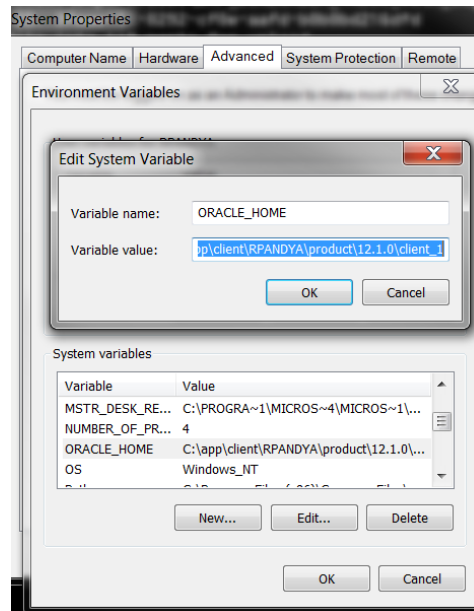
System Properties

Computer Name | Hardware | Advanced | System Protection | Remote

Environment Variables

Edit System Variable

Variable name: ORACLE_HOME

Variable value: pp\client\RPANDYA\product\12.1.0\client_1

OK Cancel

System variables

| Variable | Value |
|---|---|
| MSTR_DESK_RE... | C:\PROGRA~1\MICROS~4\MICROS~1\... |
| NUMBER_OF_PR... | 4 |
| ORACLE_HOME | C:\app\client\RPANDYA\product\12.1.0\... |
| OS | Windows_NT |

New... Edit... Delete

OK Cancel